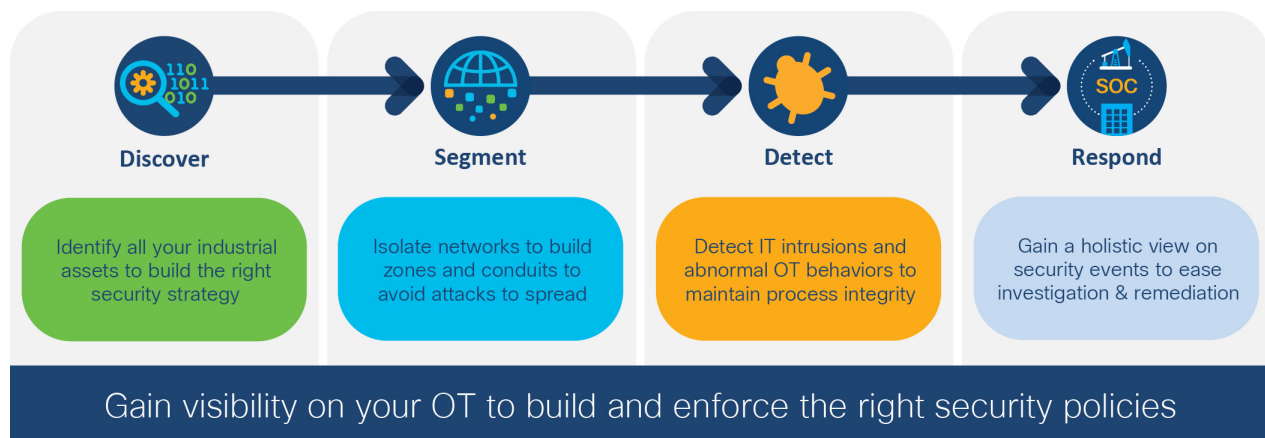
110
1011
010

Discover

Identify all your industrial assets to build the right security strategy

Segment

Isolate networks to build zones and conduits to avoid attacks to spread

Detect

Detect IT intrusions and abnormal OT behaviors to maintain process integrity

SOC

Respond

Gain a holistic view on security events to ease investigation & remediation

Gain visibility on your OT to build and enforce the right security policies